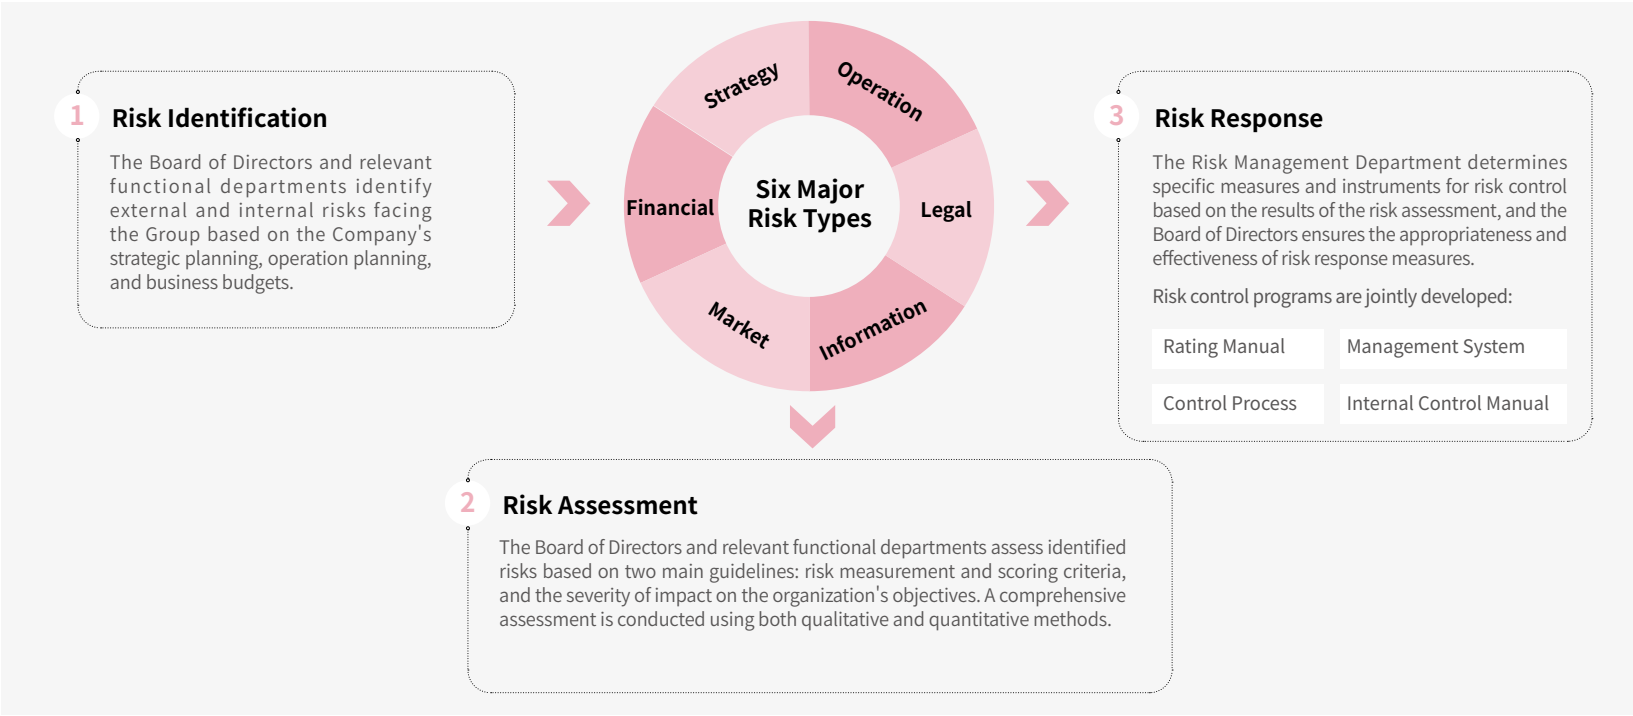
1 Risk Identification

The Board of Directors and relevant functional departments identify external and internal risks facing the Group based on the Company's strategic planning, operation planning, and business budgets.

Strategy
Operation
Financial
Six Major Risk Types
Legal
Market
Information

3 Risk Response

The Risk Management Department determines specific measures and instruments for risk control based on the results of the risk assessment, and the Board of Directors ensures the appropriateness and effectiveness of risk response measures.

Risk control programs are jointly developed:

| Rating Manual | Management System |
|---|---|
| Control Process | Internal Control Manual |

2 Risk Assessment

The Board of Directors and relevant functional departments assess identified risks based on two main guidelines: risk measurement and scoring criteria, and the severity of impact on the organization's objectives. A comprehensive assessment is conducted using both qualitative and quantitative methods.